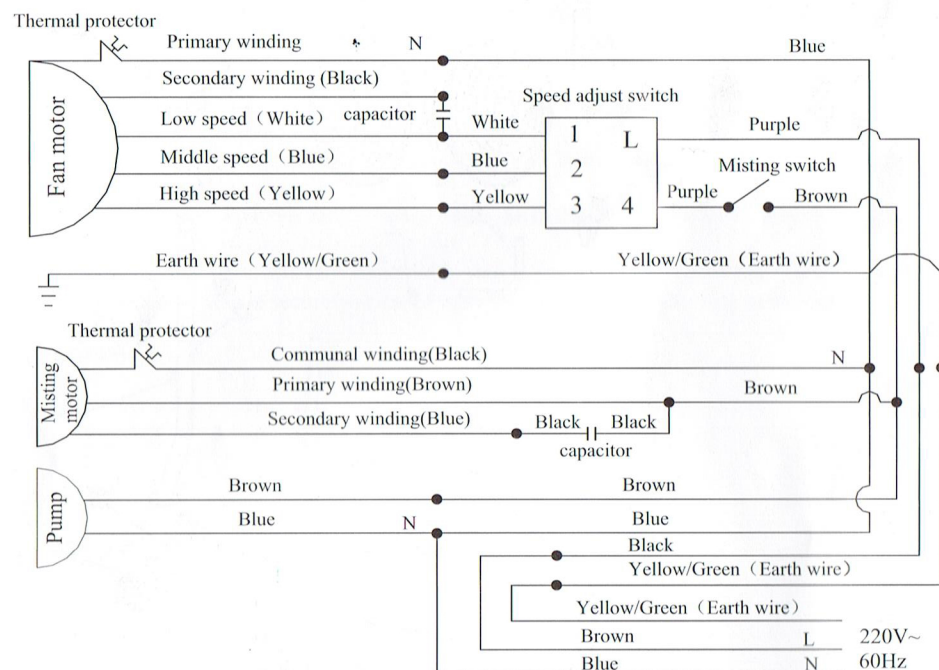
Thermal protector

Primary winding N Blue

Secondary winding (Black)

Fan motor

Low speed（White） capacitor

Speed adjust switch

White 1 L Purple

Middle speed（Blue）

Blue 2

Misting switch

High speed（Yellow）

Yellow 3 4 Purple Brown

Earth wire（Yellow/Green） Yellow/Green（Earth wire）

Thermal protector

Misting motor

Communal winding(Black) N

Primary winding(Brown) Brown

Secondary winding(Blue) Black Black

capacitor

Pump

Brown Brown

Blue N Blue

Black

Yellow/Green（Earth wire）

Yellow/Green（Earth wire）

Brown L 220V~

Blue N 60Hz